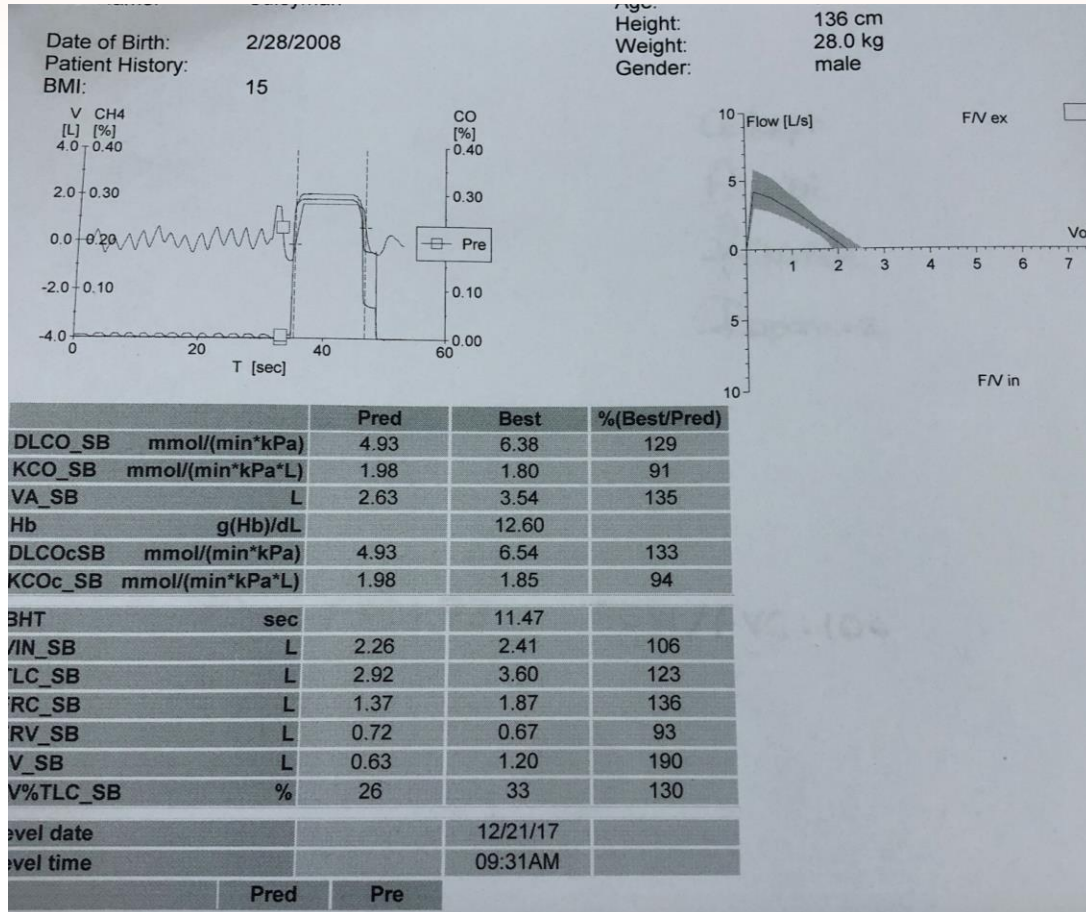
Date of Birth: 2/28/2008
Patient History:
BMI: 15

Height: 136 cm
Weight: 28.0 kg
Gender: male

V CH4
[L] [%]
4.0 0.40
2.0 0.30
0.0 0.20
-2.0 0.10
-4.0
0 20 40 60
T [sec]

CO
[%]
0.40
0.30
Pre
0.10
0.00

10 Flow [L/s]
F/V ex
5
Vo
0 1 2 3 4 5 6 7
5
10
F/V in

| | Pred | Best | %(Best/Pred) |
|---|---|---|---|
| DLCO_SB mmol/(min*kPa) | 4.93 | 6.38 | 129 |
| KCO_SB mmol/(min*kPa*L) | 1.98 | 1.80 | 91 |
| VA_SB L | 2.63 | 3.54 | 135 |
| Hb g(Hb)/dL | | 12.60 | |
| DLCOcSB mmol/(min*kPa) | 4.93 | 6.54 | 133 |
| KCOc_SB mmol/(min*kPa*L) | 1.98 | 1.85 | 94 |
| BHT sec | | 11.47 | |
| /IN_SB L | 2.26 | 2.41 | 106 |
| LC_SB L | 2.92 | 3.60 | 123 |
| RC_SB L | 1.37 | 1.87 | 136 |
| RV_SB L | 0.72 | 0.67 | 93 |
| V_SB L | 0.63 | 1.20 | 190 |
| V%TLC_SB % | 26 | 33 | 130 |
| evel date | | 12/21/17 | |
| evel time | | 09:31AM | |

| | Pred | Pre |
|---|---|---|